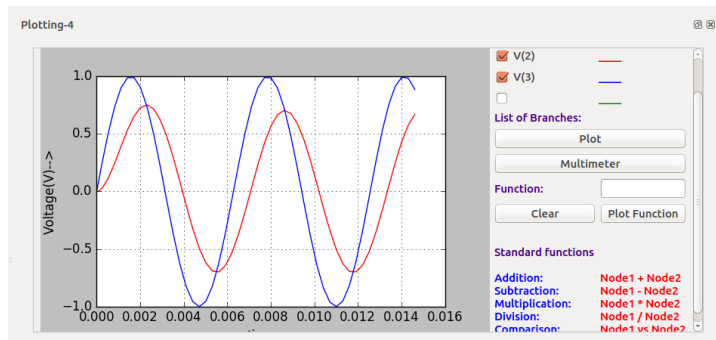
Plotting-4

V(2)
V(3)

List of Branches:
Plot
Multimeter
Function:
Clear
Plot Function

Standard functions

Addition: Node1 + Node2
Subtraction: Node1 - Node2
Multiplication: Node1 * Node2
Division: Node1 / Node2
Comparison: Node1 vs Node2

Voltage(V)-->

1.0
0.5
0.0
−0.5
−1.0

0.000 0.002 0.004 0.006 0.008 0.010 0.012 0.014 0.016

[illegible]